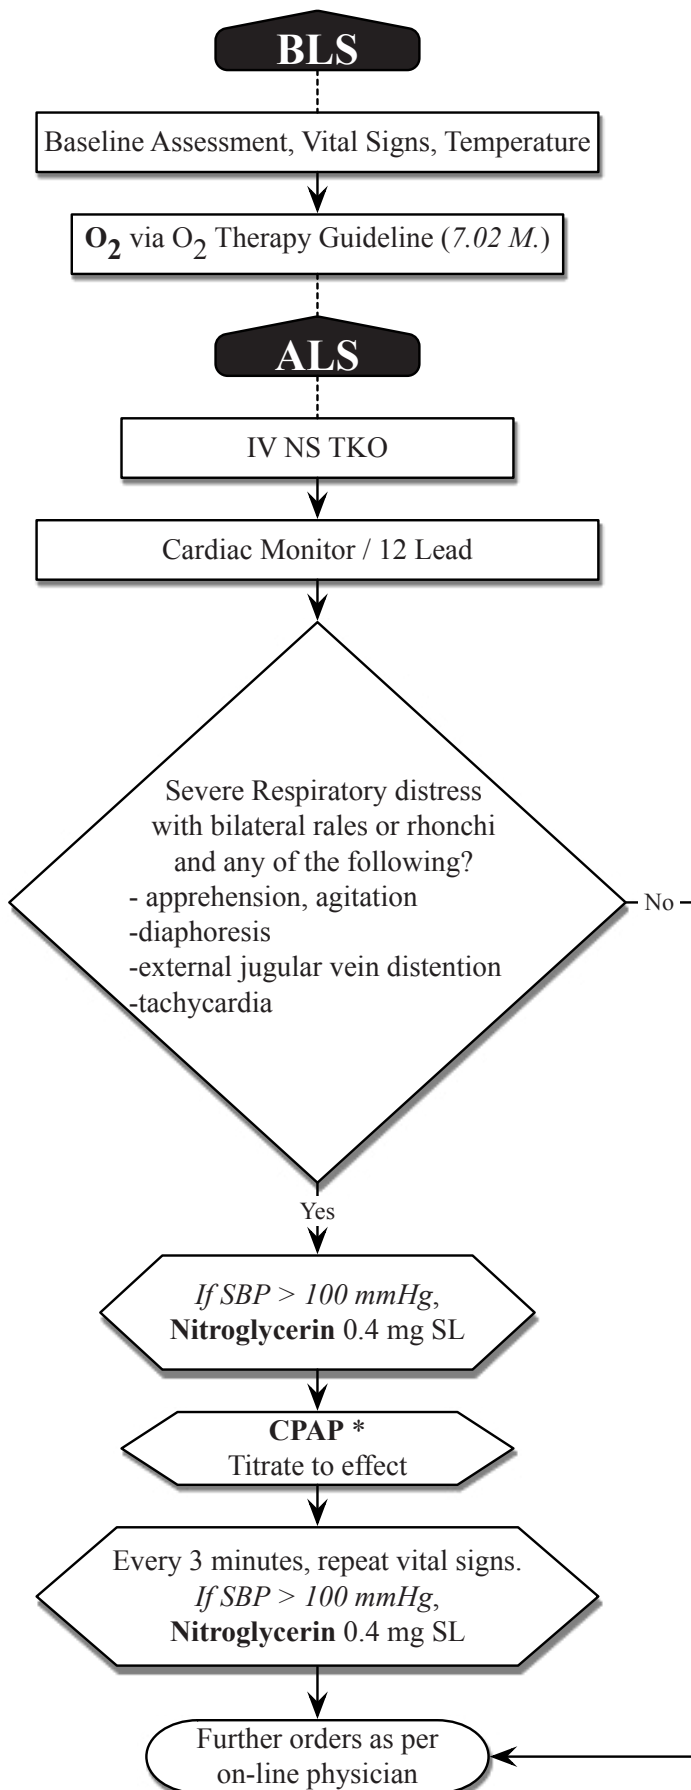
BLS

Baseline Assessment, Vital Signs, Temperature

$O_2$ via $O_2$ Therapy Guideline (7.02 M.)

ALS

IV NS TKO

Cardiac Monitor / 12 Lead

Severe Respiratory distress with bilateral rales or rhonchi and any of the following?
- apprehension, agitation
-diaphoresis
-external jugular vein distention
-tachycardia

No

Yes

If SBP > 100 mmHg, Nitroglycerin 0.4 mg SL

CPAP *
Titrate to effect

Every 3 minutes, repeat vital signs. If SBP > 100 mmHg, Nitroglycerin 0.4 mg SL

Further orders as per on-line physician